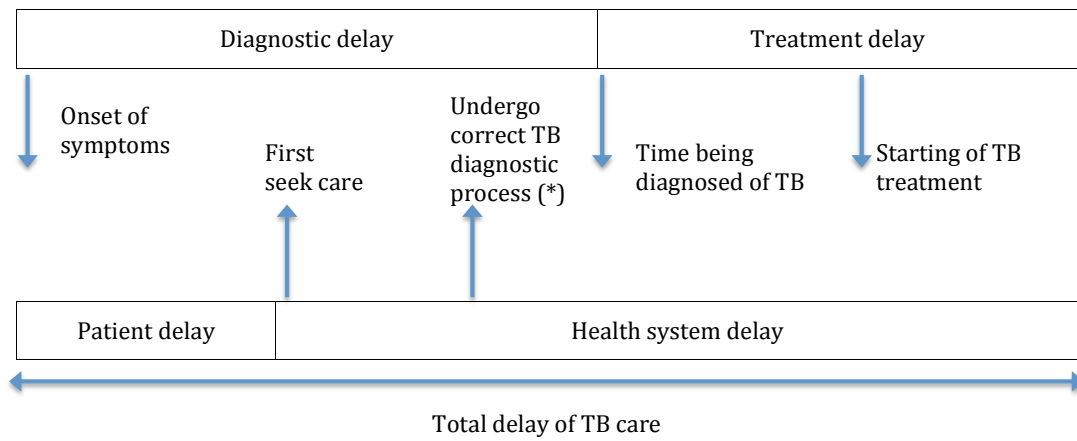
Diagnostic delay

Treatment delay

Onset of symptoms

First seek care

Undergo correct TB diagnostic process (*)

Time being diagnosed of TB

Starting of TB treatment

Patient delay

Health system delay

Total delay of TB care